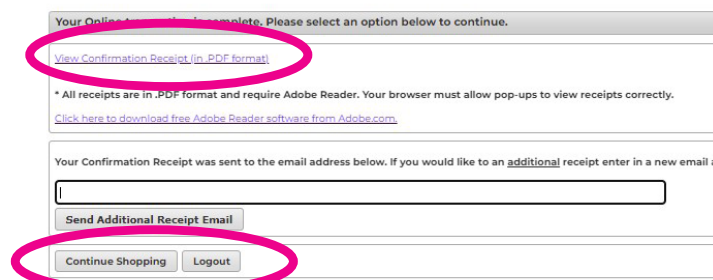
Your Online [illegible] is complete. Please select an option below to continue.

View Confirmation Receipt (in .PDF format)

* All receipts are in .PDF format and require Adobe Reader. Your browser must allow pop-ups to view receipts correctly.

Click here to download free Adobe Reader software from Adobe.com.

Your Confirmation Receipt was sent to the email address below. If you would like to an additional receipt enter in a new email a

Send Additional Receipt Email

Continue Shopping Logout